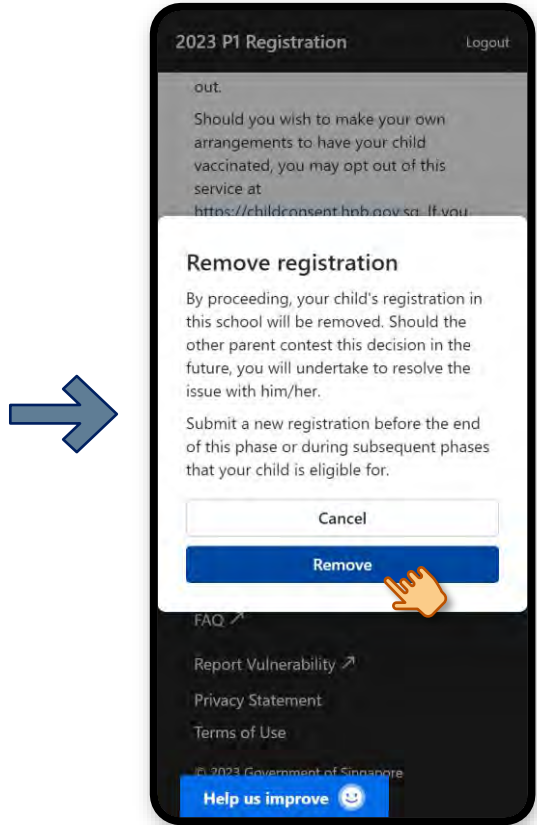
2023 P1 Registration

Logout

out.

Should you wish to make your own arrangements to have your child vaccinated, you may opt out of this service at https://childconsent.hpb.gov.sg. If you

Remove registration

By proceeding, your child's registration in this school will be removed. Should the other parent contest this decision in the future, you will undertake to resolve the issue with him/her.

Submit a new registration before the end of this phase or during subsequent phases that your child is eligible for.

Cancel

Remove

FAQ ↗

Report Vulnerability ↗

Privacy Statement

Terms of Use

© 2023 Government of Singapore

Help us improve